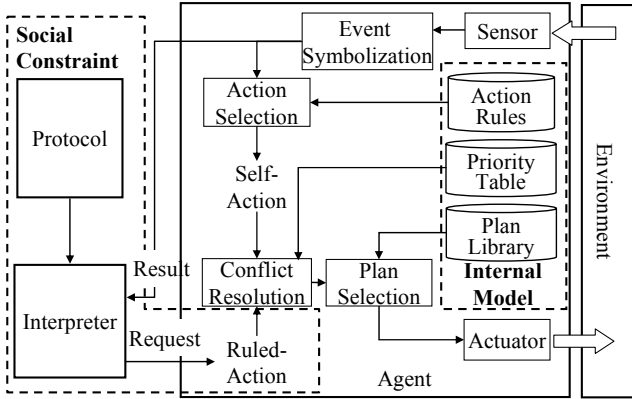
Social Constraint

Protocol

Interpreter

Result

Request

Event Symbolization

Sensor

Action Selection

Self-Action

Conflict Resolution

Ruled-Action

Plan Selection

Action Rules

Priority Table

Plan Library

Internal Model

Actuator

Agent

Environment